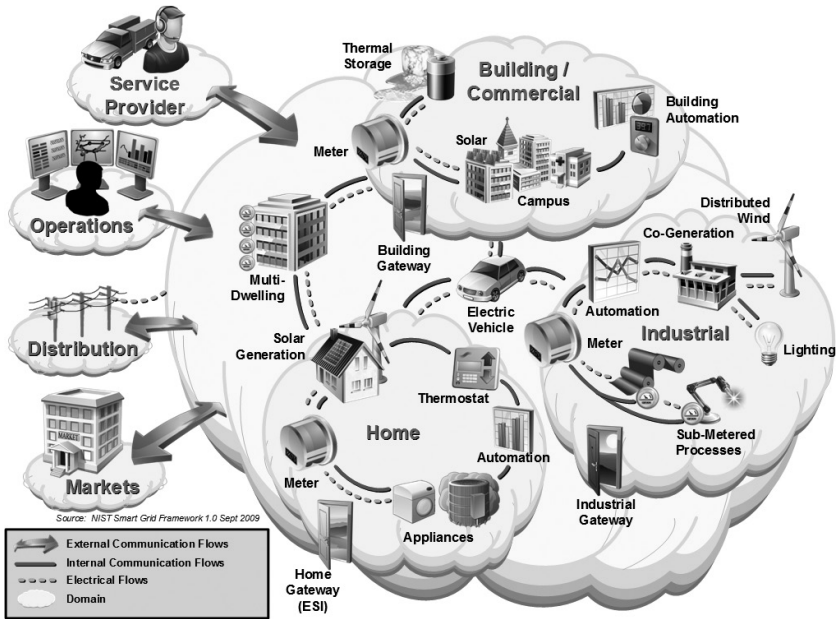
Service Provider

Operations

Distribution

Markets

Thermal Storage

Building / Commercial

Building Automation

Meter

Solar

Campus

Multi-Dwelling

Building Gateway

Distributed Wind

Co-Generation

Electric Vehicle

Automation

Industrial

Solar Generation

Meter

Lighting

Thermostat

Home

Automation

Sub-Metered Processes

Meter

Appliances

Industrial Gateway

Home Gateway (ESI)

Source: NIST Smart Grid Framework 1.0 Sept 2009

External Communication Flows
Internal Communication Flows
Electrical Flows
Domain

MARKETS